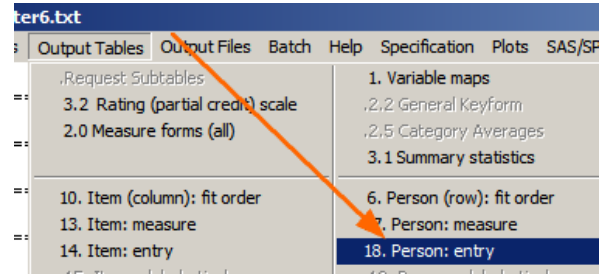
ter6.txt

s Output Tables Output Files Batch Help Specification Plots SAS/SP

.Request Subtables
3.2 Rating (partial credit) scale
2.0 Measure forms (all)

10. Item (column): fit order
13. Item: measure
14. Item: entry
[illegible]

1. Variable maps
.2.2 General Keyform
.2.5 Category Averages
3.1 Summary statistics

6. Person (row): fit order
7. Person: measure
18. Person: entry
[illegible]